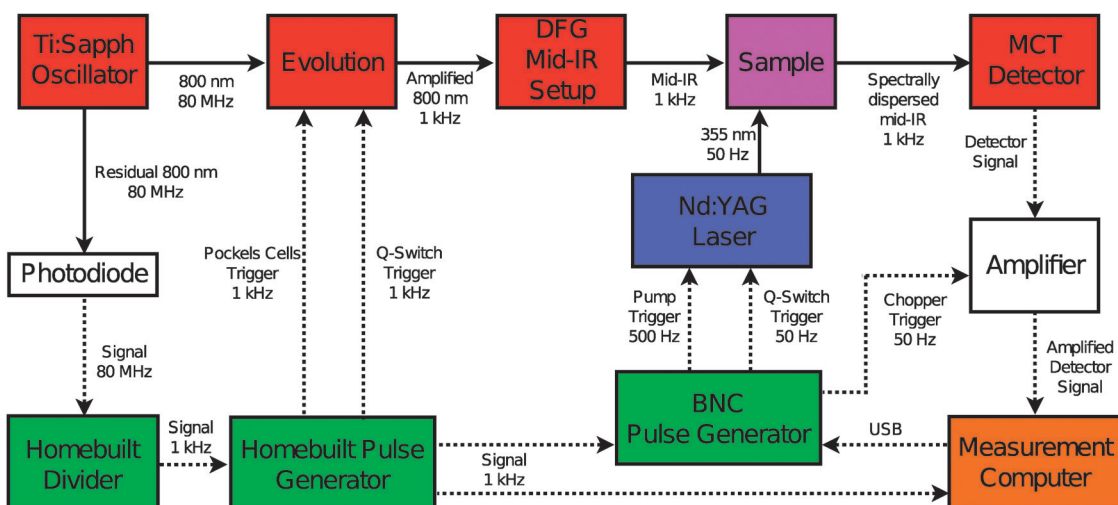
Ti:Sapph Oscillator

800 nm
80 MHz

Evolution

Amplified
800 nm
1 kHz

DFG Mid-IR Setup

Mid-IR
1 kHz

Sample

Spectrally dispersed mid-IR
1 kHz

MCT Detector

Residual 800 nm
80 MHz

355 nm
50 Hz

Detector Signal

Nd:YAG Laser

Photodiode

Pockels Cells Trigger
1 kHz

Q-Switch Trigger
1 kHz

Amplifier

Pump Trigger
500 Hz

Q-Switch Trigger
50 Hz

Chopper Trigger
50 Hz

Signal
80 MHz

Amplified Detector Signal

BNC Pulse Generator

Signal
1 kHz

USB

Homebuilt Divider

Homebuilt Pulse Generator

Signal
1 kHz

Measurement Computer